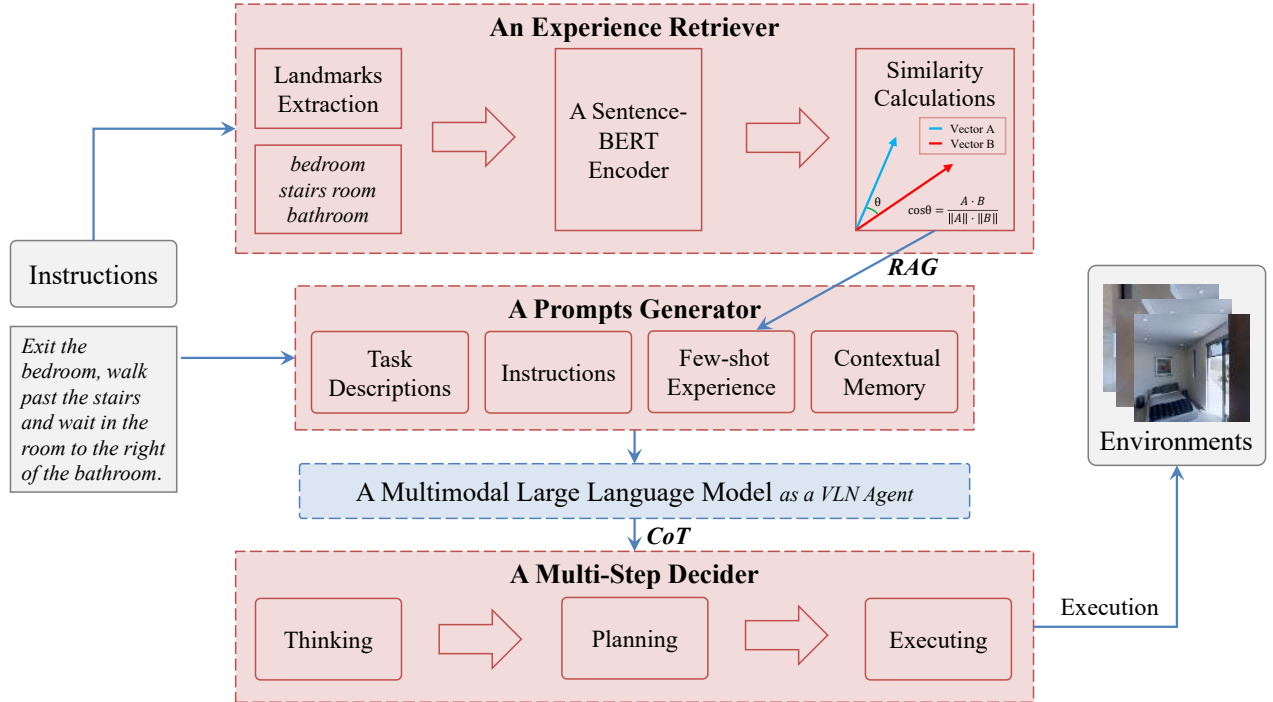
An Experience Retriever

Landmarks Extraction

bedroom stairs room bathroom

A Sentence-BERT Encoder

Similarity Calculations

Vector A
Vector B

θ

$\cos\theta = \frac{A \cdot B}{||A|| \cdot ||B||}$

Instructions

Exit the bedroom, walk past the stairs and wait in the room to the right of the bathroom.

RAG

A Prompts Generator

Task Descriptions

Instructions

Few-shot Experience

Contextual Memory

Environments

A Multimodal Large Language Model as a VLN Agent

CoT

A Multi-Step Decider

Thinking

Planning

Executing

Execution